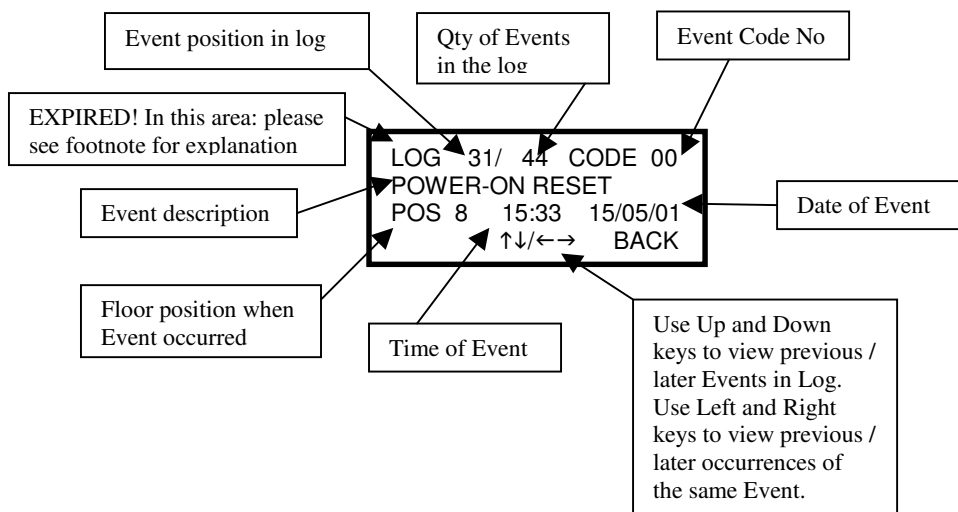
Event position in log

Qty of Events in the log

Event Code No

EXPIRED! In this area: please see footnote for explanation

LOG 31/ 44 CODE 00
POWER-ON RESET
POS 8 15:33 15/05/01
↑↓/←→ BACK

Event description

Date of Event

Floor position when Event occurred

Time of Event

Use Up and Down keys to view previous / later Events in Log. Use Left and Right keys to view previous / later occurrences of the same Event.